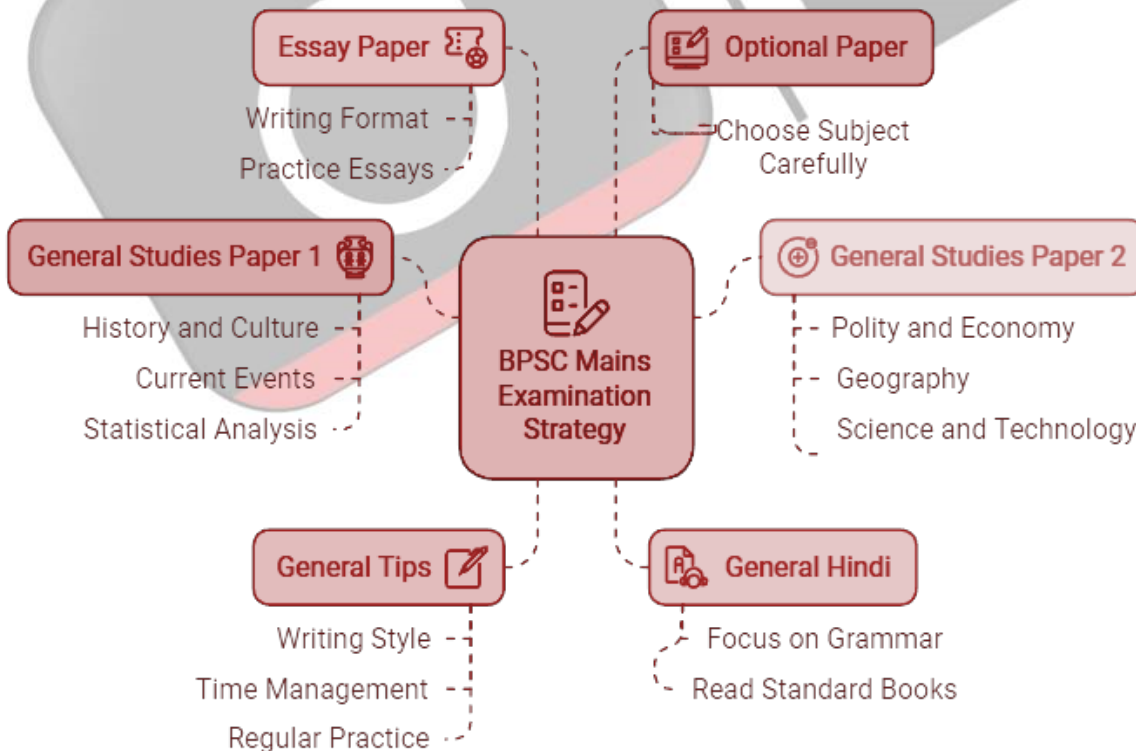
Essay Paper

Writing Format

Practice Essays

Optional Paper

Choose Subject Carefully

General Studies Paper 1

History and Culture

Current Events

Statistical Analysis

BPSC Mains Examination Strategy

General Studies Paper 2

Polity and Economy

Geography

Science and Technology

General Tips

Writing Style

Time Management

Regular Practice

General Hindi

Focus on Grammar

Read Standard Books